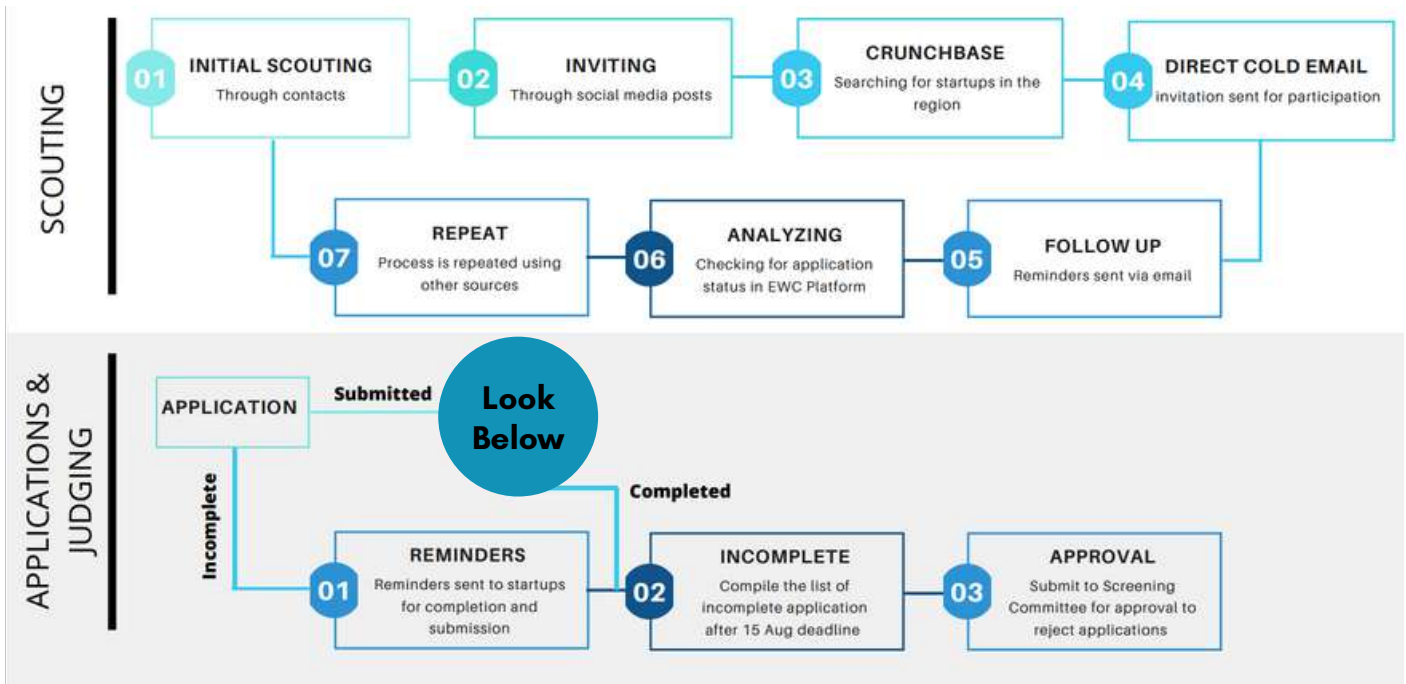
SCOUTING

01 INITIAL SCOUTING
Through contacts

02 INVITING
Through social media posts

03 CRUNCHBASE
Searching for startups in the region

04 DIRECT COLD EMAIL
invitation sent for participation

05 FOLLOW UP
Reminders sent via email

06 ANALYZING
Checking for application status in EWC Platform

07 REPEAT
Process is repeated using other sources

APPLICATIONS & JUDGING

APPLICATION

Submitted

Look Below

Completed

Incomplete

01 REMINDERS
Reminders sent to startups for completion and submission

02 INCOMPLETE
Compile the list of incomplete application after 15 Aug deadline

03 APPROVAL
Submit to Screening Committee for approval to reject applications